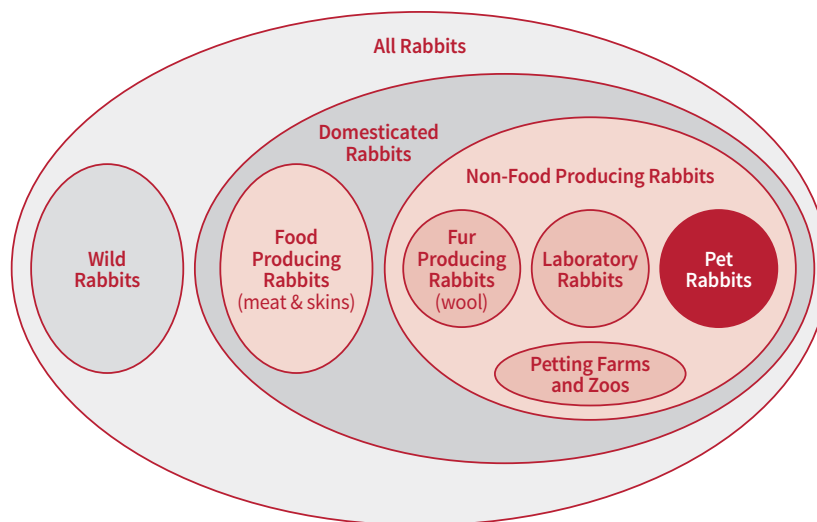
All Rabbits

Wild Rabbits

Domesticated Rabbits

Food Producing Rabbits (meat & skins)

Non-Food Producing Rabbits

Fur Producing Rabbits (wool)

Laboratory Rabbits

Pet Rabbits

Petting Farms and Zoos